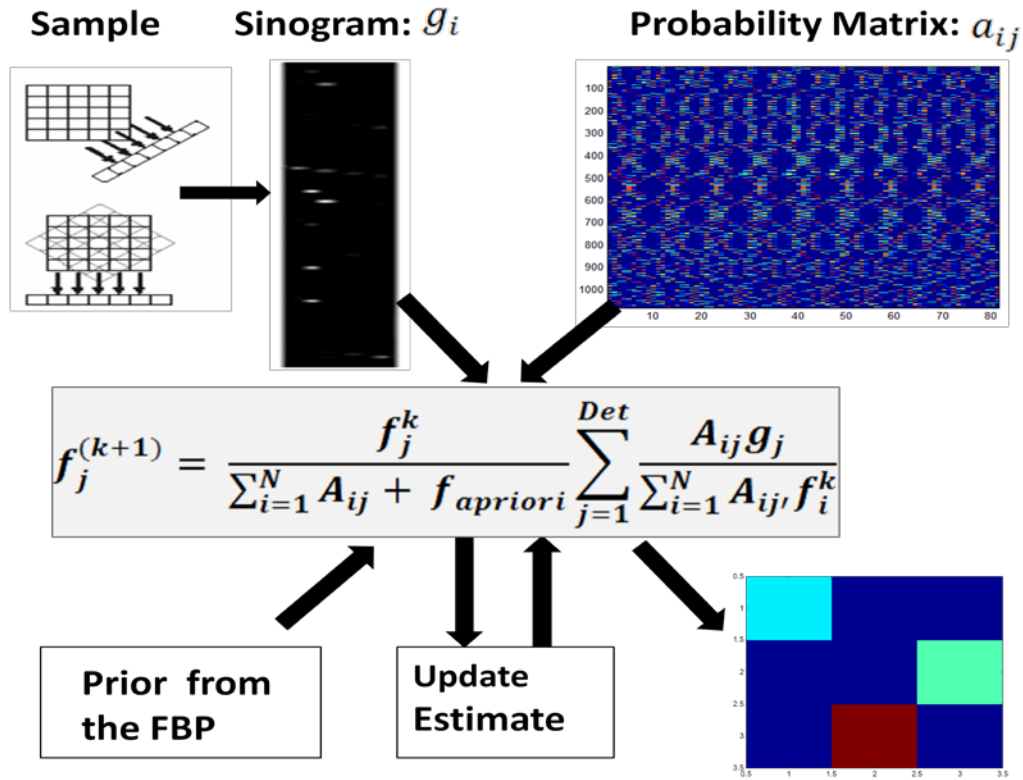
Sample

Sinogram: $g_i$

Probability Matrix: $a_{ij}$

100
200
300
400
500
600
700
800
900
1000

10 20 30 40 50 60 70 80

$f_j^{(k+1)} = \frac{f_j^k}{\sum_{i=1}^{N} A_{ij} + f_{apriori}} \sum_{j=1}^{Det} \frac{A_{ij} g_j}{\sum_{i=1}^{N} A_{ij'} f_i^k}$

Prior from the FBP

Update Estimate

0.5
1
1.5
2
2.5
3
3.5

0.5 1 1.5 2 2.5 3 3.5